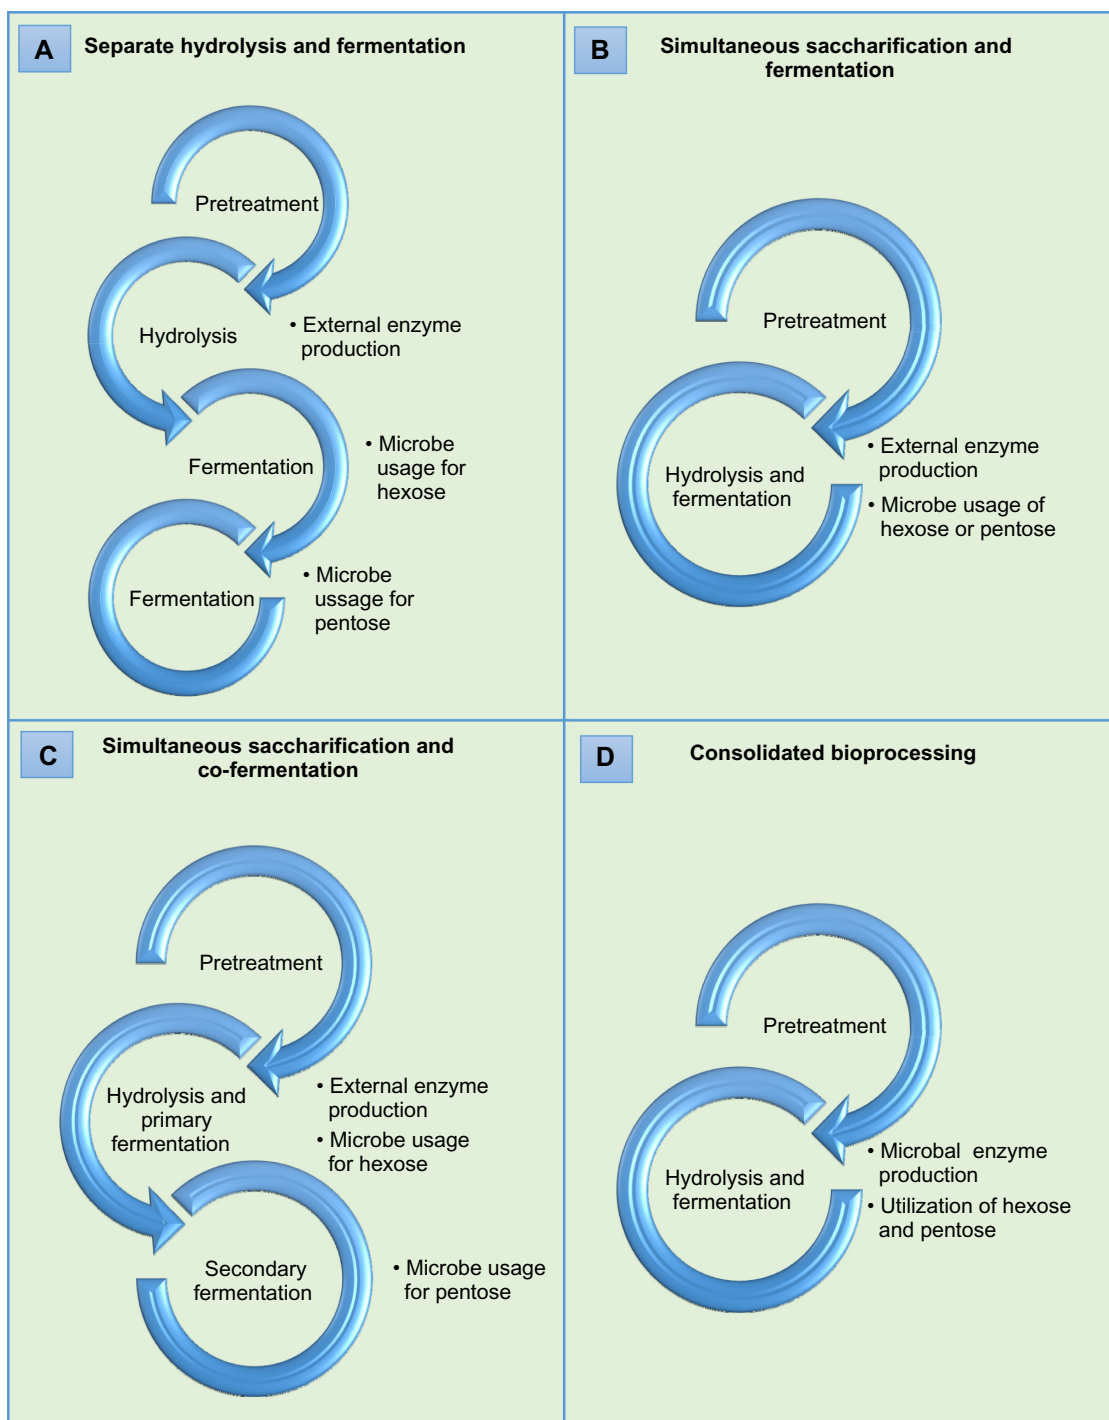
A Separate hydrolysis and fermentation

Pretreatment

Hydrolysis

• External enzyme production

Fermentation

• Microbe usage for hexose

Fermentation

• Microbe ussage for pentose

B Simultaneous saccharification and fermentation

Pretreatment

Hydrolysis and fermentation

• External enzyme production

• Microbe usage of hexose or pentose

C Simultaneous saccharification and co-fermentation

Pretreatment

Hydrolysis and primary fermentation

• External enzyme production

• Microbe usage for hexose

Secondary fermentation

• Microbe usage for pentose

D Consolidated bioprocessing

Pretreatment

Hydrolysis and fermentation

• Microbal enzyme production

• Utilization of hexose and pentose